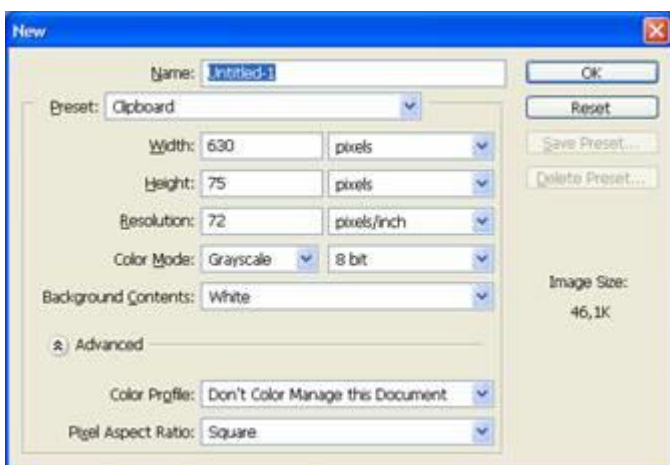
New

Name: Untitled-1

OK

Preset: Clipboard

Reset

Width: 630 pixels

Save Preset...

Height: 75 pixels

Delete Preset...

Resolution: 72 pixels/inch

Color Mode: Grayscale 8 bit

Image Size:

Background Contents: White

46,1K

Advanced

Color Profile: Don't Color Manage this Document

Pixel Aspect Ratio: Square